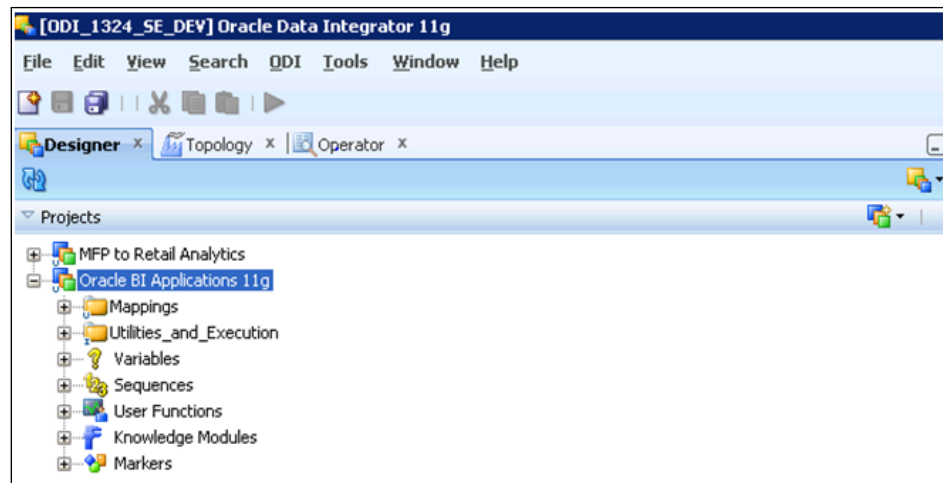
[ODI_1324_SE_DEV] Oracle Data Integrator 11g

File Edit View Search ODI Tools Window Help

Designer x Topology x Operator x

Projects

MFP to Retail Analytics
Oracle BI Applications 11g
Mappings
Utilities_and_Execution
Variables
Sequences
User Functions
Knowledge Modules
Markers